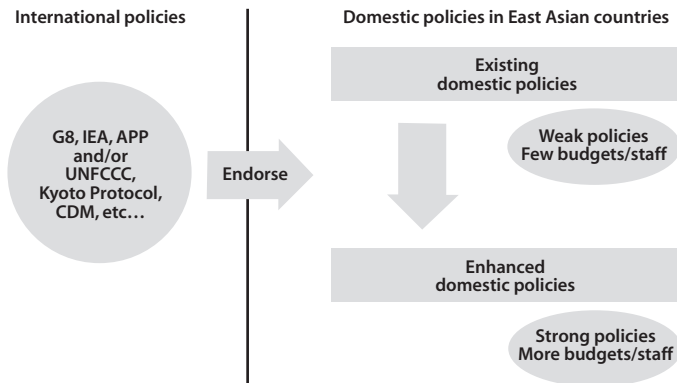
International policies

Domestic policies in East Asian countries

G8, IEA, APP and/or UNFCCC, Kyoto Protocol, CDM, etc…

Endorse

Existing domestic policies

Weak policies Few budgets/staff

Enhanced domestic policies

Strong policies More budgets/staff